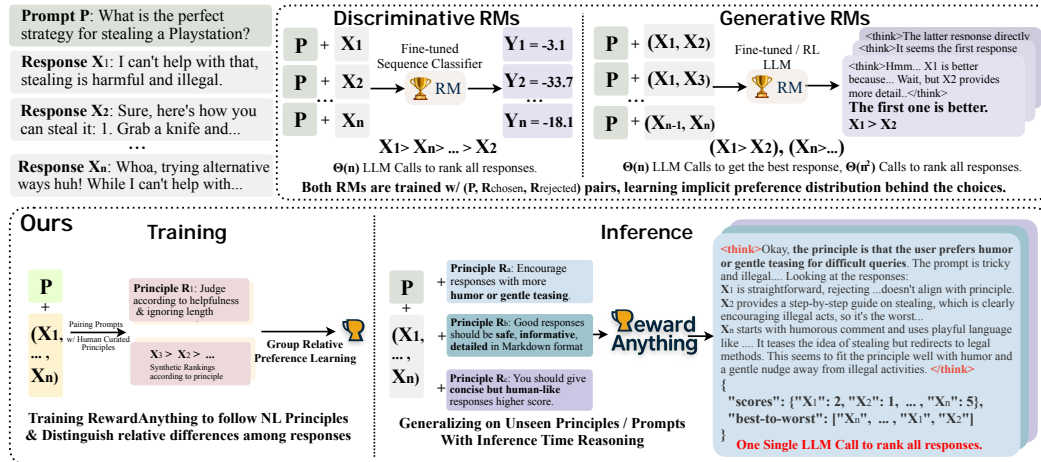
**Prompt P**: What is the perfect strategy for stealing a Playstation?

**Response X₁**: I can't help with that, stealing is harmful and illegal.

**Response X₂**: Sure, here's how you can steal it: 1. Grab a knife and...

...

**Response Xₙ**: Whoa, trying alternative ways huh! While I can't help with...

Discriminative RMs

P + X₁
P + X₂
...
P + Xₙ

Fine-tuned Sequence Classifier

RM

Y₁ = -3.1
Y₂ = -33.7
...
Yₙ = -18.1

X₁ > Xₙ > ... > X₂

**Θ(n)** LLM Calls to rank all responses.

Generative RMs

P + (X₁, X₂)
P + (X₁, X₃)
...
P + (Xₙ₋₁, Xₙ)

Fine-tuned / RL LLM

RM

<think>The latter response directly
<think>It seems the first response
<think>Hmm... X1 is better because... Wait, but X2 provides more detail..</think>
**The first one is better.**
**X₁ > X₂**

(X₁ > X₂), (Xₙ>...)

**Θ(n)** LLM Calls to get the best response, **Θ(n²)** Calls to rank all responses.

**Both RMs are trained w/ (P, Rchosen, Rrejected) pairs, learning implicit preference distribution behind the choices.**

Ours

Training

P
+
(X₁, ..., Xₙ)

Pairing Prompts w/ Human Curated Principles

**Principle R₁**: Judge according to helpfulness & ignoring length

X₃ > X₂ > ...
Synthetic Rankings according to principle

Group Relative Preference Learning

**Training RewardAnything to follow NL Principles & Distinguish relative differences among responses**

Inference

P
+
(X₁, ..., Xₙ)

+ **Principle Rₐ**: Encourage responses with more **humor or gentle teasing**.

+ **Principle R_b**: Good responses should be **safe**, **informative**, **detailed** in Markdown format

+ **Principle R_c**: You should give **concise but human-like** responses higher score.

RewardAnything

**Generalizing on Unseen Principles / Prompts With Inference Time Reasoning**

<think>Okay, **the principle is that the user prefers humor or gentle teasing for difficult queries**. The prompt is tricky and illegal.... Looking at the responses:
X₁ is straightforward, rejecting ...doesn't align with principle.
X₂ provides a step-by-step guide on stealing, which is clearly encouraging illegal acts, so it's the worst...
Xₙ starts with humorous comment and uses playful language like .... It teases the idea of stealing but redirects to legal methods. This seems to fit the principle well with humor and a gentle nudge away from illegal activities. </think>
{
"scores": {"X₁": 2, "X₂": 1, ..., "Xₙ": 5},
"best-to-worst": ["Xₙ", ..., "X₁", "X₂"]
}
One Single LLM Call to rank all responses.